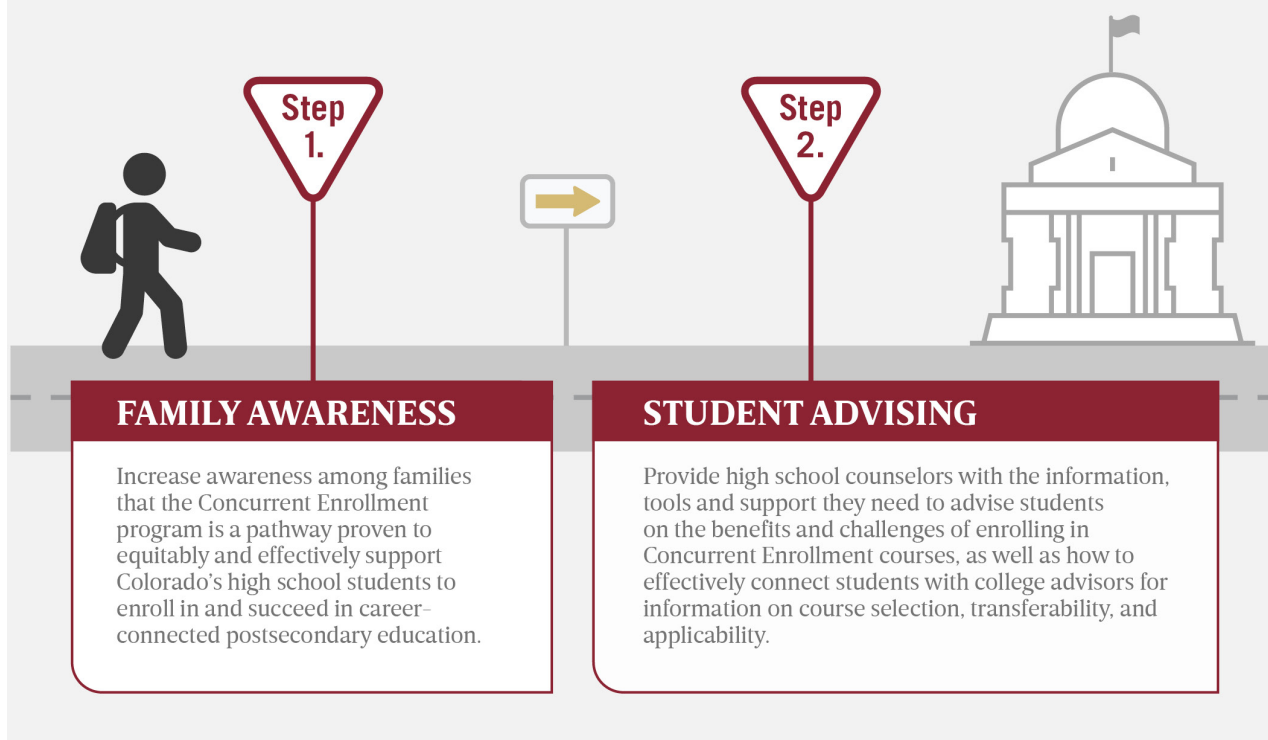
Step 1.

Step 2.

FAMILY AWARENESS

Increase awareness among families that the Concurrent Enrollment program is a pathway proven to equitably and effectively support Colorado's high school students to enroll in and succeed in career-connected postsecondary education.

STUDENT ADVISING

Provide high school counselors with the information, tools and support they need to advise students on the benefits and challenges of enrolling in Concurrent Enrollment courses, as well as how to effectively connect students with college advisors for information on course selection, transferability, and applicability.